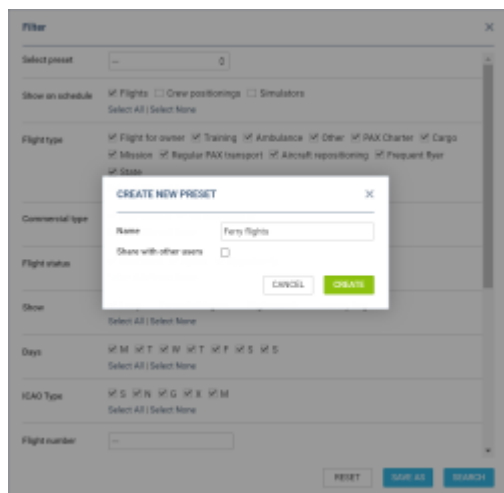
Filter

Select preset
--

Show on schedule
Flights Crew positionings Simulators
Select All | Select None

Flight type
Flight for owner Training Ambulance Other PAX Charter Cargo
Mission Regular PAX transport Aircraft repositioning Frequent flyer
Store

Commercial type

Flight status

Show
Select All | Select None

Days
M T W T F S S
Select All | Select None

ICAO Type
S N G X M
Select All | Select None

Flight number
--

CREATE NEW PRESET
Name
Ferry flights
Share with other users
CANCEL CREATE

RESET SAVE AS SEARCH